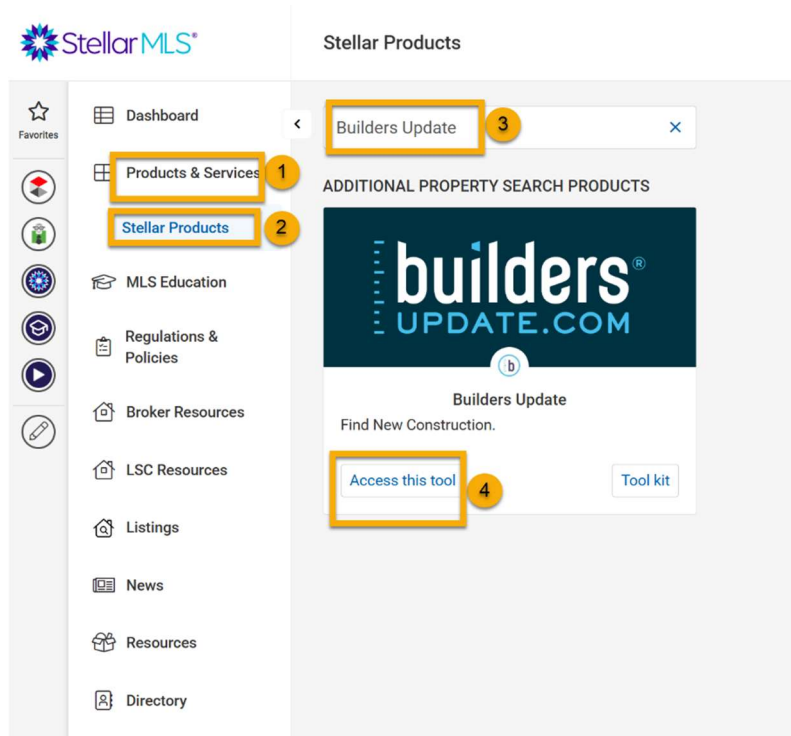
StellarMLS®

Stellar Products

Favorites

Dashboard

Products & Services

1

Stellar Products

2

MLS Education

Regulations & Policies

Broker Resources

LSC Resources

Listings

News

Resources

Directory

Builders Update

3

×

ADDITIONAL PROPERTY SEARCH PRODUCTS

builders®
UPDATE.COM

b

Builders Update

Find New Construction.

Access this tool

4

Tool kit